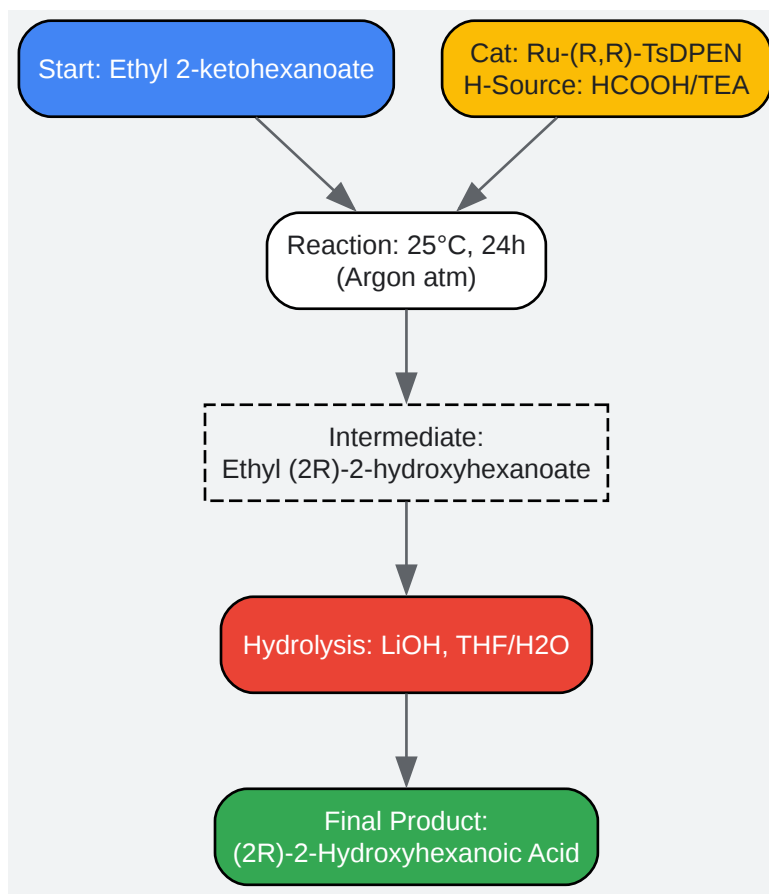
Start: Ethyl 2-ketohexanoate

Cat: Ru-(R,R)-TsDPEN
H-Source: HCOOH/TEA

Reaction: 25°C, 24h
(Argon atm)

Intermediate:
Ethyl (2R)-2-hydroxyhexanoate

Hydrolysis: LiOH, THF/H2O

Final Product:
(2R)-2-Hydroxyhexanoic Acid